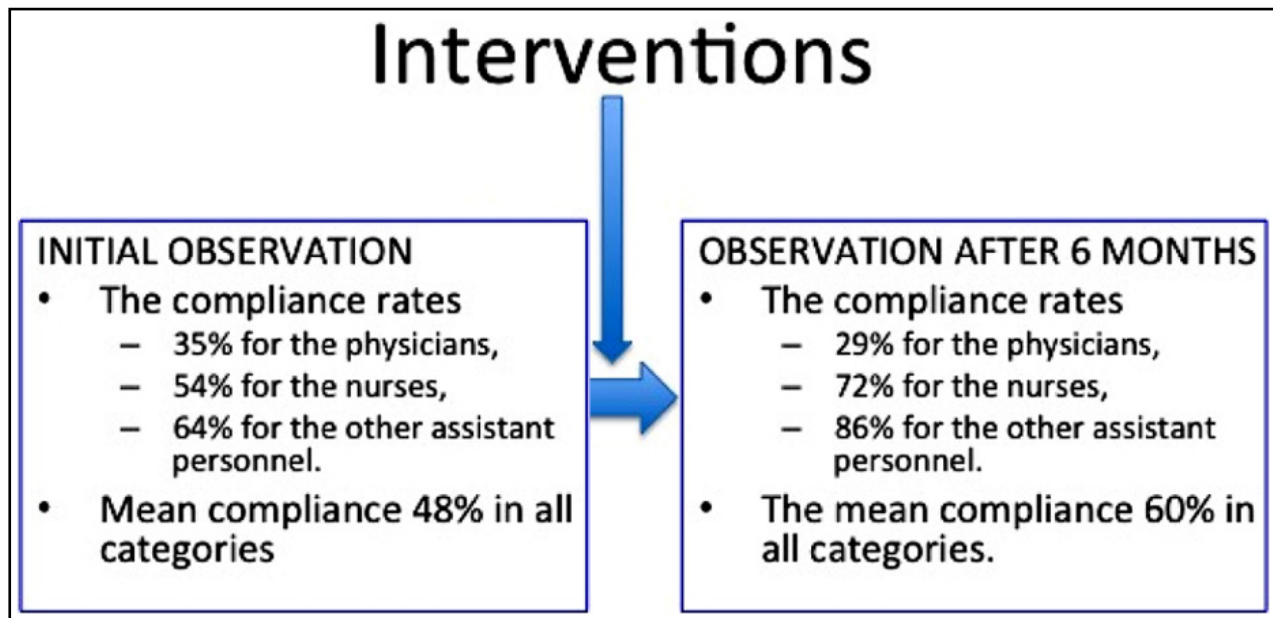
Interventions

INITIAL OBSERVATION
• The compliance rates
– 35% for the physicians,
– 54% for the nurses,
– 64% for the other assistant personnel.
• Mean compliance 48% in all categories

OBSERVATION AFTER 6 MONTHS
• The compliance rates
– 29% for the physicians,
– 72% for the nurses,
– 86% for the other assistant personnel.
• The mean compliance 60% in all categories.